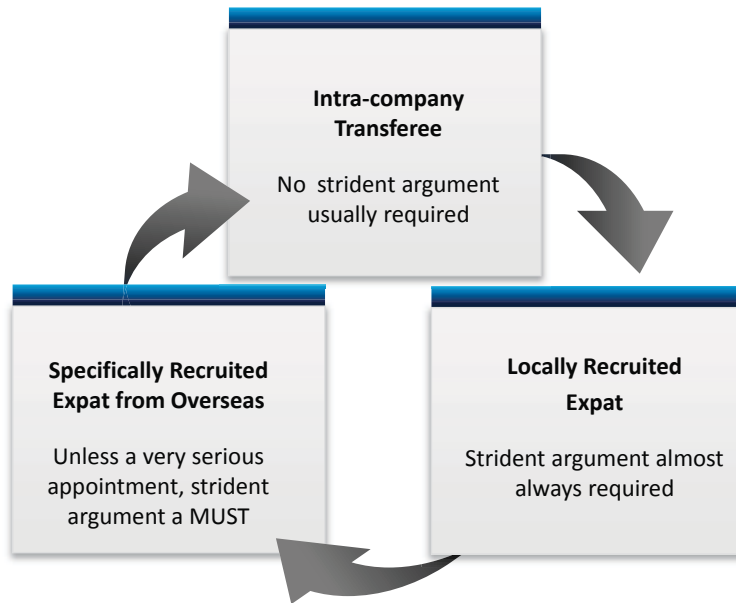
**Intra-company Transferee**

No strident argument usually required

**Locally Recruited Expat**

Strident argument almost always required

**Specifically Recruited Expat from Overseas**

Unless a very serious appointment, strident argument a MUST